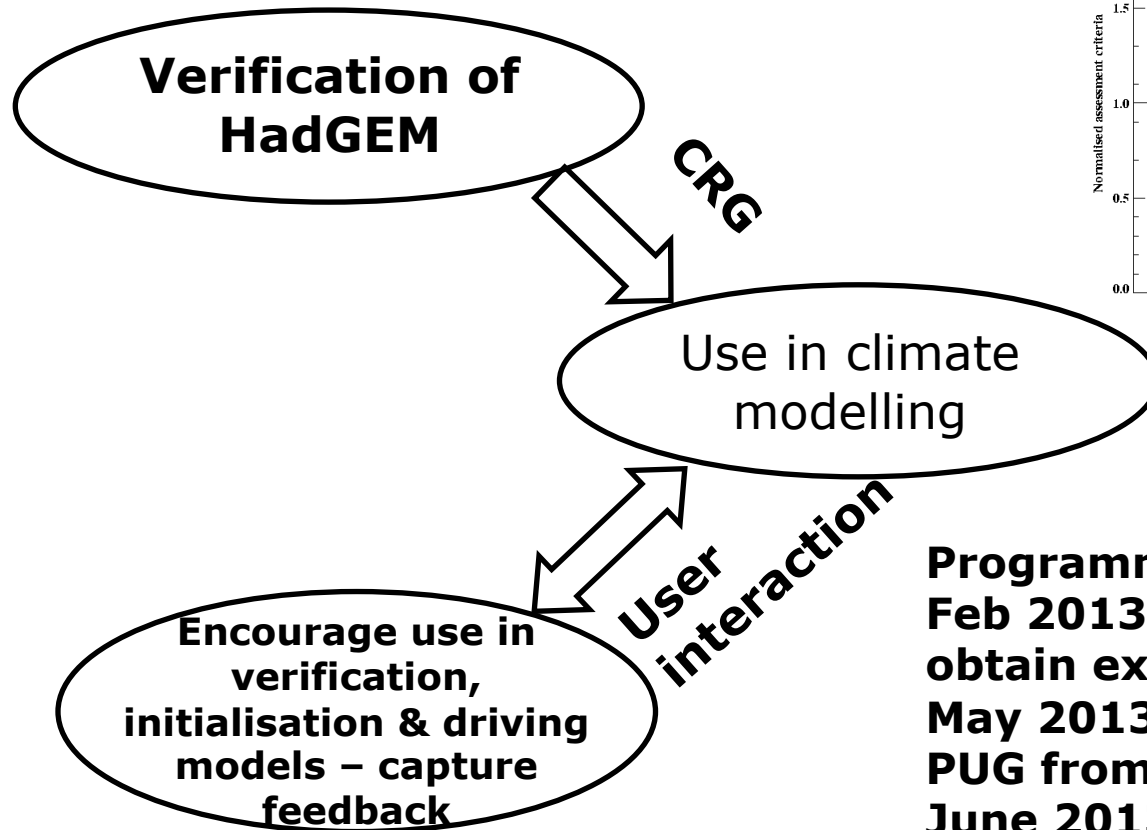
Verification of HadGEM

CRG

1.5

1.0

0.5

0.0

Normalised assessment criteria

Use in climate modelling

User interaction

Encourage use in verification, initialisation & driving models – capture feedback

Programm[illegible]
Feb 2013 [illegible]
obtain ex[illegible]
May 2013 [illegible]
PUG from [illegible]
June 201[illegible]